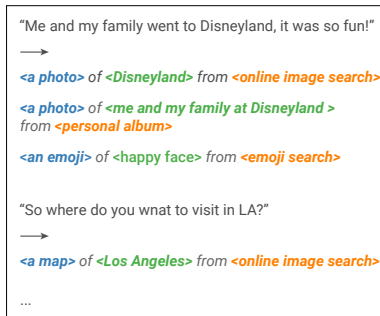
"Me and my family went to Disneyland, it was so fun!"

⟶

<a photo> of <Disneyland> from <online image search>

<a photo> of <me and my family at Disneyland > from <personal album>

<an emoji> of <happy face> from <emoji search>

"So where do you wnat to visit in LA?"

⟶

<a map> of <Los Angeles> from <online image search>

...